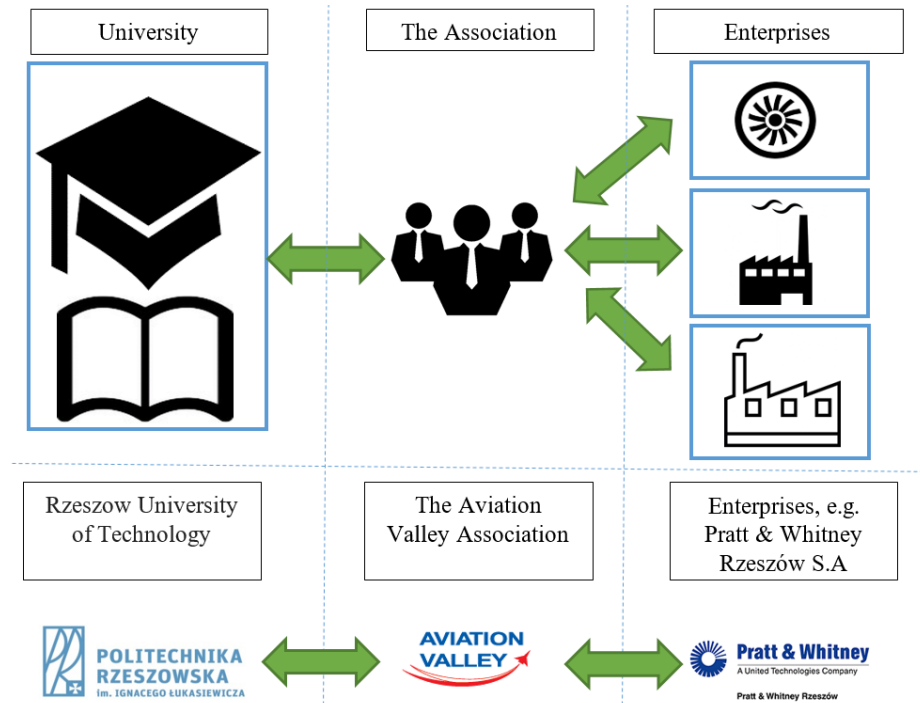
University

The Association

Enterprises

Rzeszow University of Technology

The Aviation Valley Association

Enterprises, e.g. Pratt & Whitney Rzeszów S.A

POLITECHNIKA RZESZOWSKA im. IGNACEGO ŁUKASIEWICZA

AVIATION VALLEY

Pratt & Whitney
A United Technologies Company

Pratt & Whitney Rzeszów